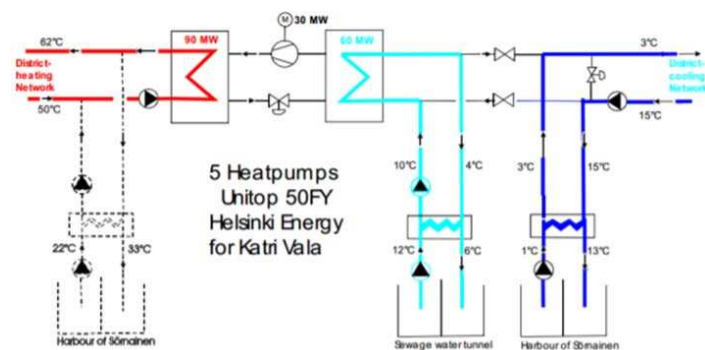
62°C
District-heating Network
50°C
90 MW
M 30 MW
60 MW
3°C
District-cooling Network
15°C
5 Heatpumps
Unitop 50FY
Helsinki Energy
for Katri Vala
10°C
4°C
12°C
6°C
3°C
15°C
1°C
13°C
22°C
33°C
Harbour of Sörnainen
Sewage water tunnel
Harbour of Sörnainen